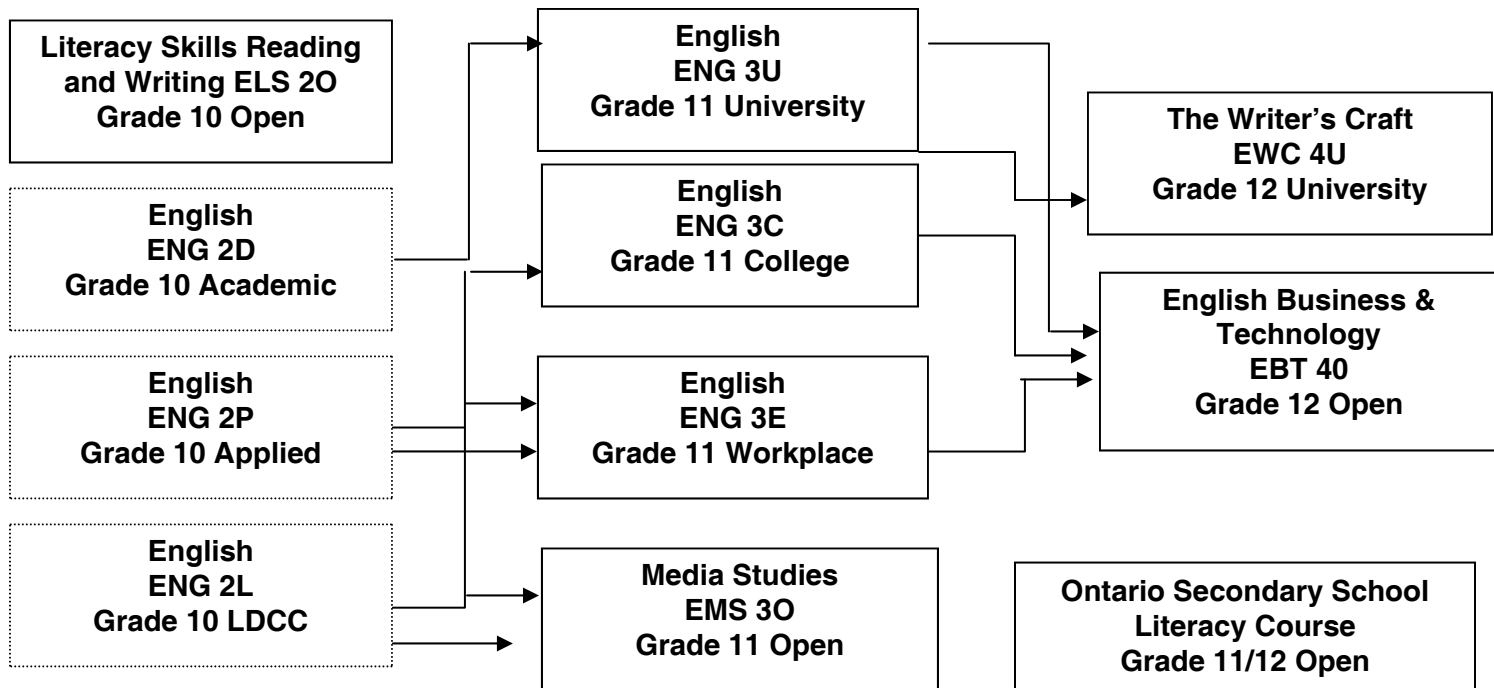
Literacy Skills Reading and Writing ELS 2O
Grade 10 Open

English
ENG 2D
Grade 10 Academic

English
ENG 2P
Grade 10 Applied

English
ENG 2L
Grade 10 LDCC

English
ENG 3U
Grade 11 University

English
ENG 3C
Grade 11 College

English
ENG 3E
Grade 11 Workplace

Media Studies
EMS 3O
Grade 11 Open

The Writer's Craft
EWC 4U
Grade 12 University

English Business & Technology
EBT 40
Grade 12 Open

Ontario Secondary School Literacy Course
Grade 11/12 Open